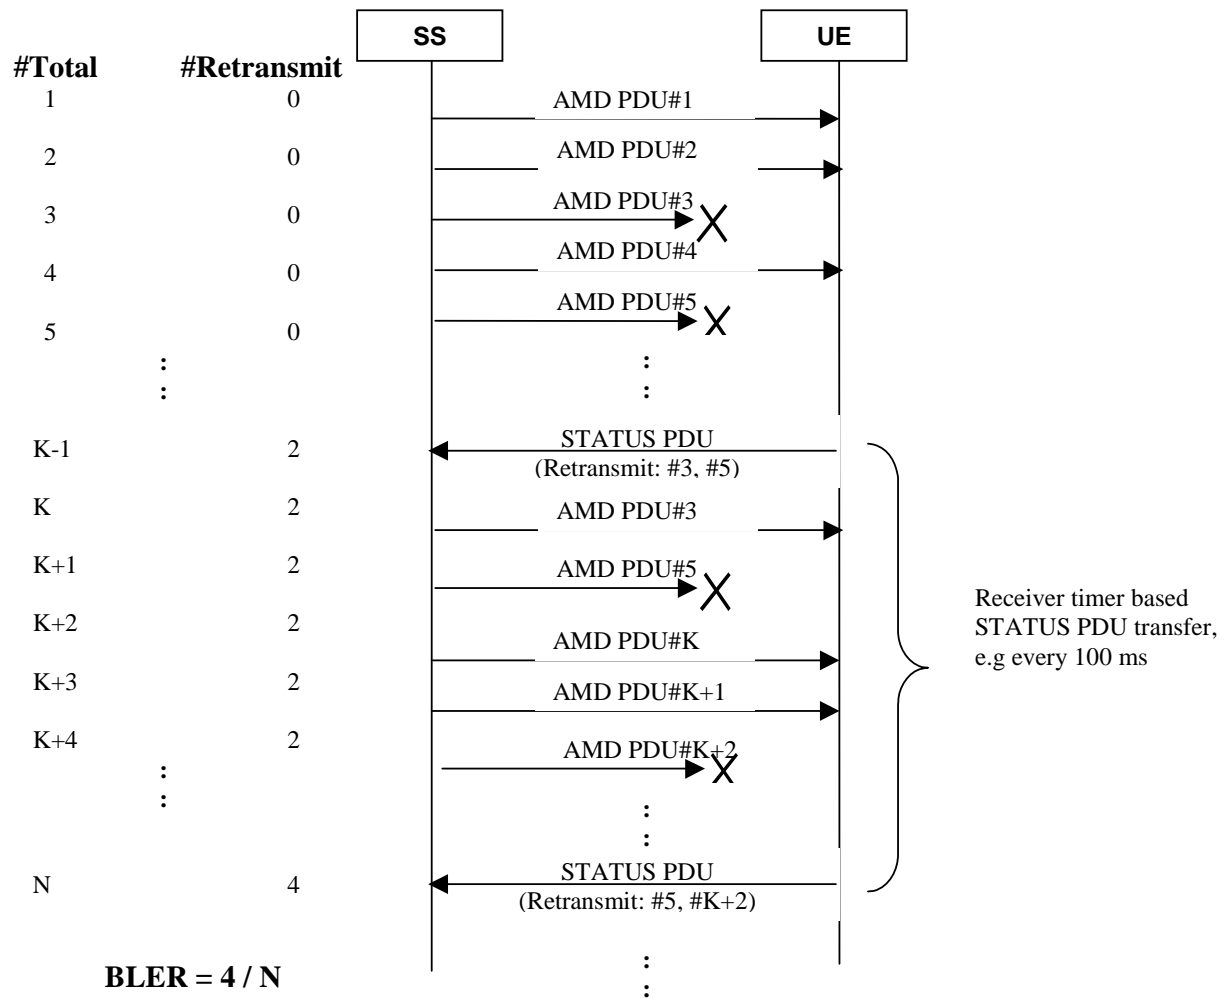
SS

UE

| #Total | #Retransmit | |
|---|---|---|
| 1 | 0 | AMD PDU#1 |
| 2 | 0 | AMD PDU#2 |
| 3 | 0 | AMD PDU#3 |
| 4 | 0 | AMD PDU#4 |
| 5 | 0 | AMD PDU#5 |
| : | | : |
| K-1 | 2 | STATUS PDU (Retransmit: #3, #5) |
| K | 2 | AMD PDU#3 |
| K+1 | 2 | AMD PDU#5 |
| K+2 | 2 | AMD PDU#K |
| K+3 | 2 | AMD PDU#K+1 |
| K+4 | 2 | AMD PDU#K+2 |
| : | | : |
| N | 4 | STATUS PDU (Retransmit: #5, #K+2) |

Receiver timer based STATUS PDU transfer, e.g every 100 ms

BLER = 4 / N